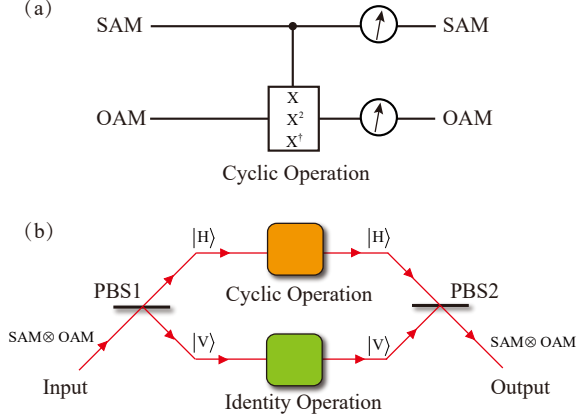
(a)

SAM

SAM

OAM

X
$X^2$
$X^\dagger$

OAM

Cyclic Operation

(b)

$|H\rangle$

$|H\rangle$

PBS1

Cyclic Operation

PBS2

SAM⊗ OAM

$|V\rangle$

$|V\rangle$

SAM⊗ OAM

Input

Identity Operation

Output